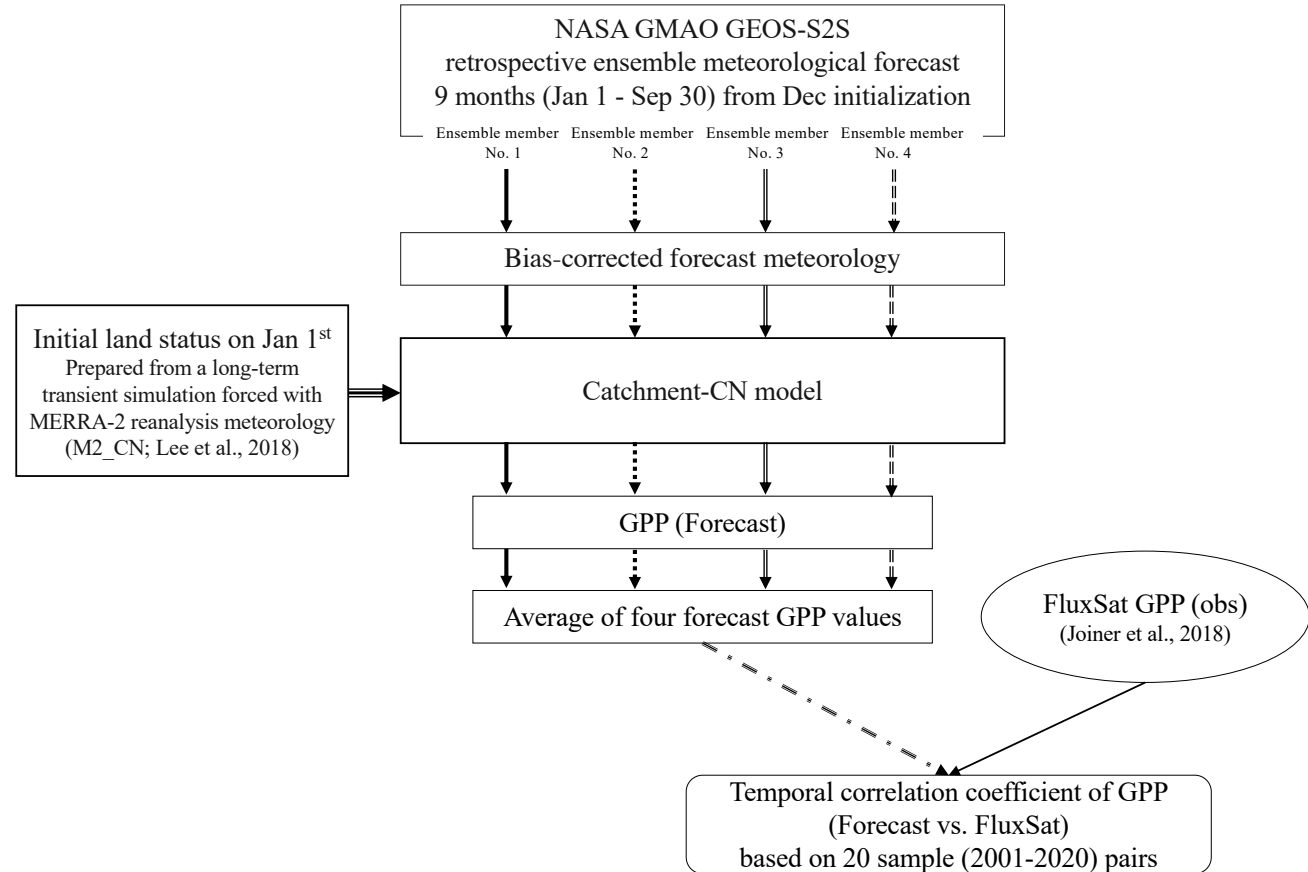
NASA GMAO GEOS-S2S
retrospective ensemble meteorological forecast
9 months (Jan 1 - Sep 30) from Dec initialization

Ensemble member No. 1
Ensemble member No. 2
Ensemble member No. 3
Ensemble member No. 4

Bias-corrected forecast meteorology

Initial land status on Jan 1$^{st}$
Prepared from a long-term transient simulation forced with MERRA-2 reanalysis meteorology (M2_CN; Lee et al., 2018)

Catchment-CN model

GPP (Forecast)

Average of four forecast GPP values

FluxSat GPP (obs)
(Joiner et al., 2018)

Temporal correlation coefficient of GPP
(Forecast vs. FluxSat)
based on 20 sample (2001-2020) pairs